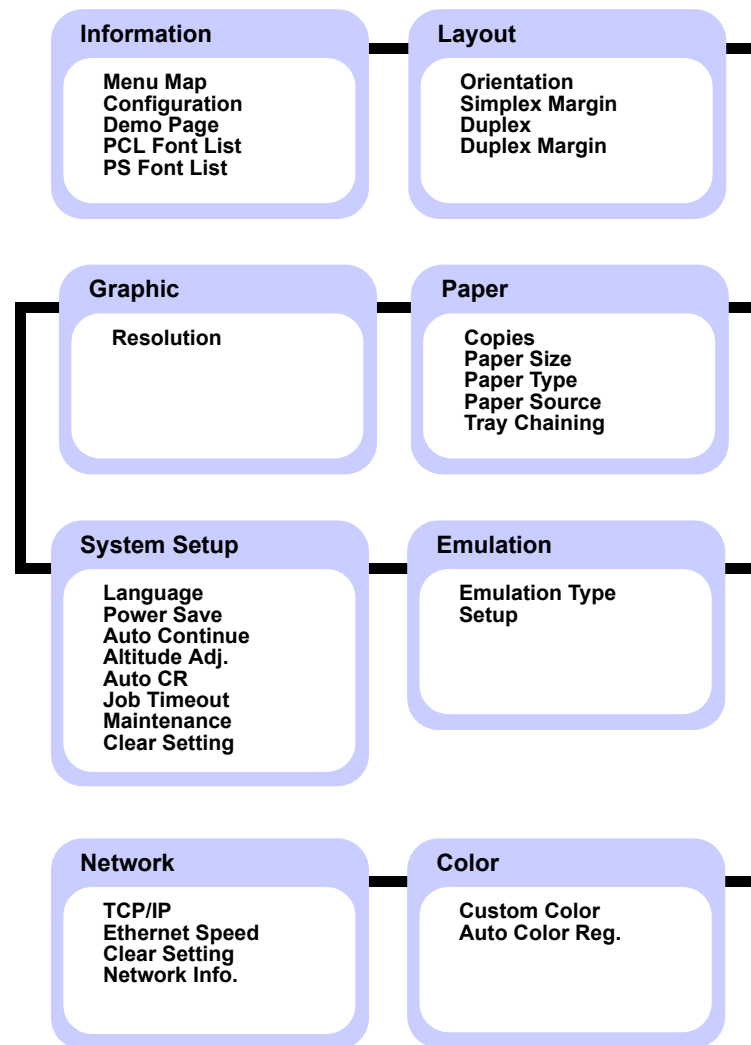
Information

Menu Map
Configuration
Demo Page
PCL Font List
PS Font List

Layout

Orientation
Simplex Margin
Duplex
Duplex Margin

Graphic

Resolution

Paper

Copies
Paper Size
Paper Type
Paper Source
Tray Chaining

System Setup

Language
Power Save
Auto Continue
Altitude Adj.
Auto CR
Job Timeout
Maintenance
Clear Setting

Emulation

Emulation Type
Setup

Network

TCP/IP
Ethernet Speed
Clear Setting
Network Info.

Color

Custom Color
Auto Color Reg.